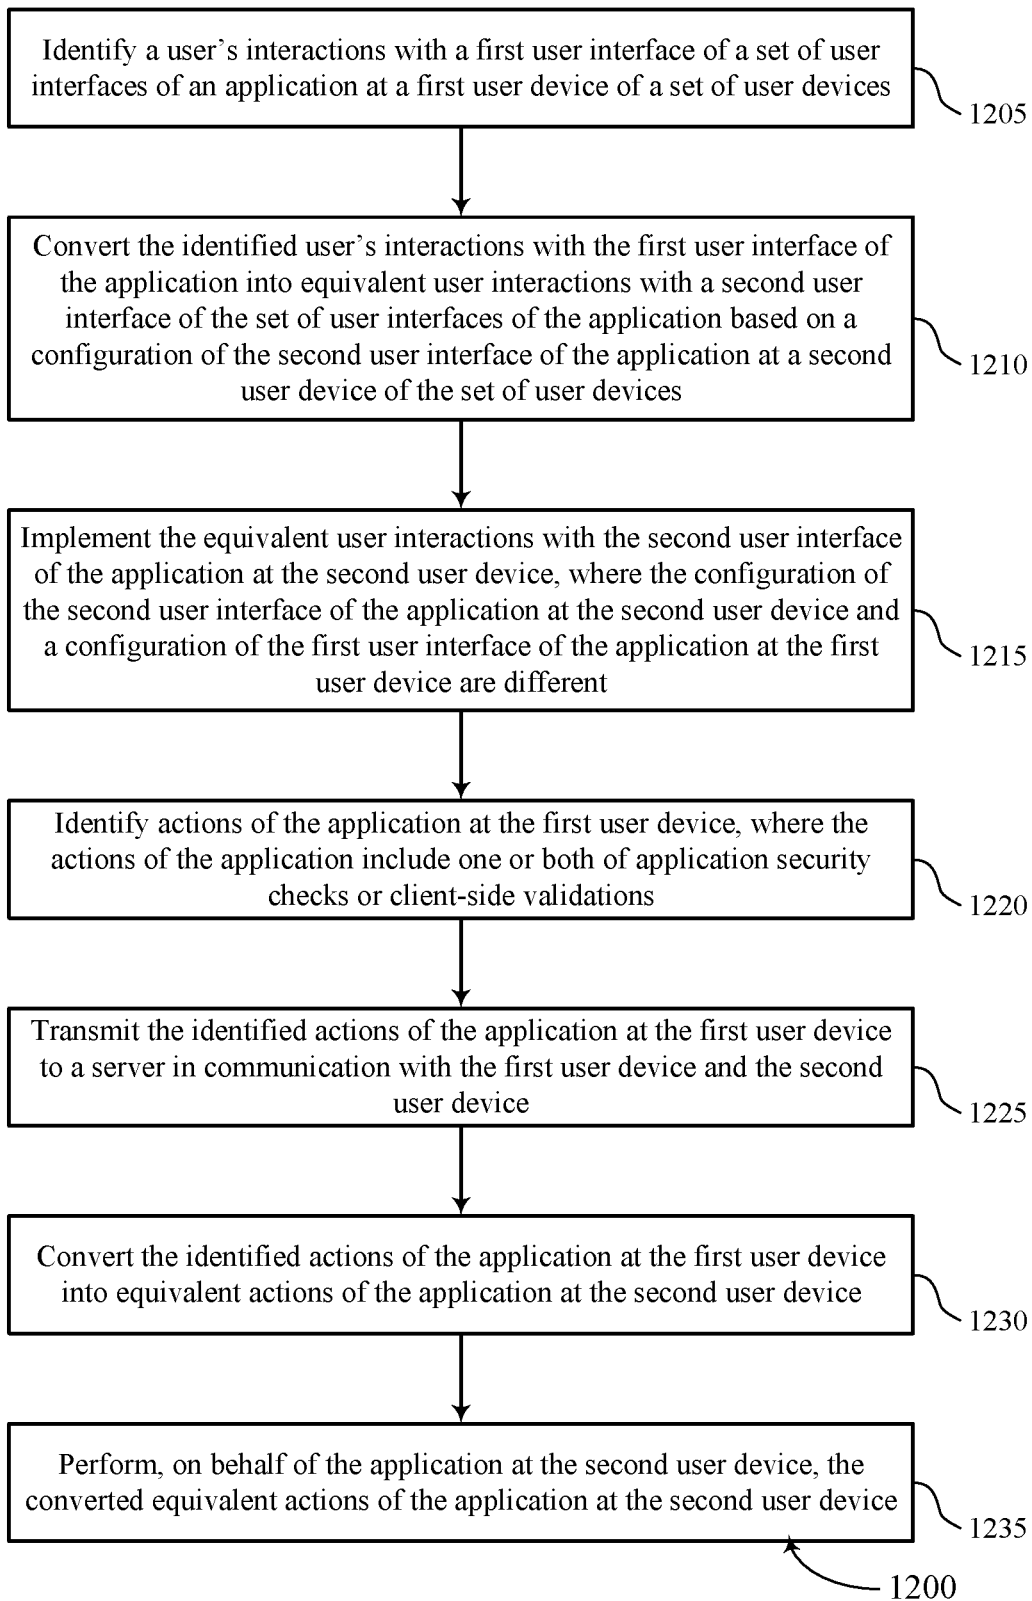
Identify a user’s interactions with a first user interface of a set of user interfaces of an application at a first user device of a set of user devices

1205

Convert the identified user’s interactions with the first user interface of the application into equivalent user interactions with a second user interface of the set of user interfaces of the application based on a configuration of the second user interface of the application at a second user device of the set of user devices

1210

Implement the equivalent user interactions with the second user interface of the application at the second user device, where the configuration of the second user interface of the application at the second user device and a configuration of the first user interface of the application at the first user device are different

1215

Identify actions of the application at the first user device, where the actions of the application include one or both of application security checks or client-side validations

1220

Transmit the identified actions of the application at the first user device to a server in communication with the first user device and the second user device

1225

Convert the identified actions of the application at the first user device into equivalent actions of the application at the second user device

1230

Perform, on behalf of the application at the second user device, the converted equivalent actions of the application at the second user device

1235

1200